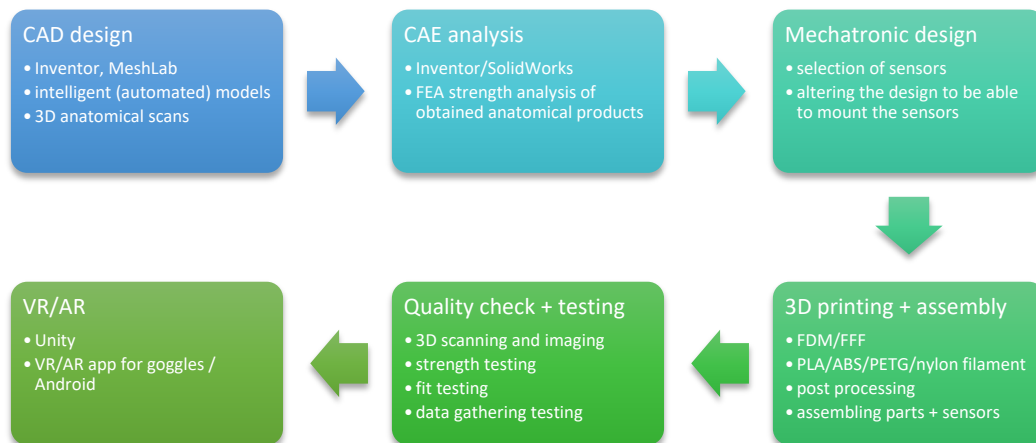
CAD design
• Inventor, MeshLab
• intelligent (automated) models
• 3D anatomical scans

CAE analysis
• Inventor/SolidWorks
• FEA strength analysis of obtained anatomical products

Mechatronic design
• selection of sensors
• altering the design to be able to mount the sensors

3D printing + assembly
• FDM/FFF
• PLA/ABS/PETG/nylon filament
• post processing
• assembling parts + sensors

Quality check + testing
• 3D scanning and imaging
• strength testing
• fit testing
• data gathering testing

VR/AR
• Unity
• VR/AR app for goggles / Android